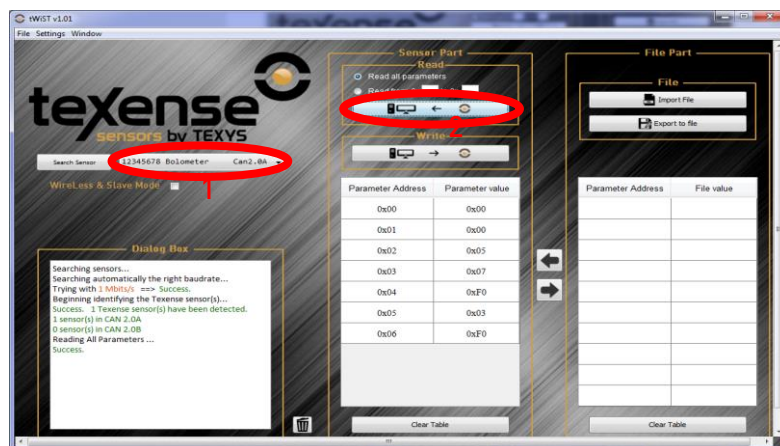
tWIST v1.01

File Settings Window

texense sensors by TEXYS

Search Sensor

12345678 Bolometer Can2.0A

WireLess & Slave Mode

Dialog Box

Searching sensors...
Searching automatically the right baudrate...
Trying with 1 Mbits/s ==> Success.
Beginning identifying the Texense sensor(s)...
Success. 1 Texense sensor(s) have been detected.
1 sensor(s) in CAN 2.0A
0 sensor(s) in CAN 2.0B
Reading All Parameters ...
Success.

Sensor Part

Read

Read all parameters

Read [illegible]

2

Write

| Parameter Address | Parameter value |
|---|---|
| 0x00 | 0x00 |
| 0x01 | 0x00 |
| 0x02 | 0x05 |
| 0x03 | 0x07 |
| 0x04 | 0xF0 |
| 0x05 | 0x03 |
| 0x06 | 0xF0 |

Clear Table

File Part

File

Import File

Export to file

| Parameter Address | File value |
|---|---|

Clear Table

1